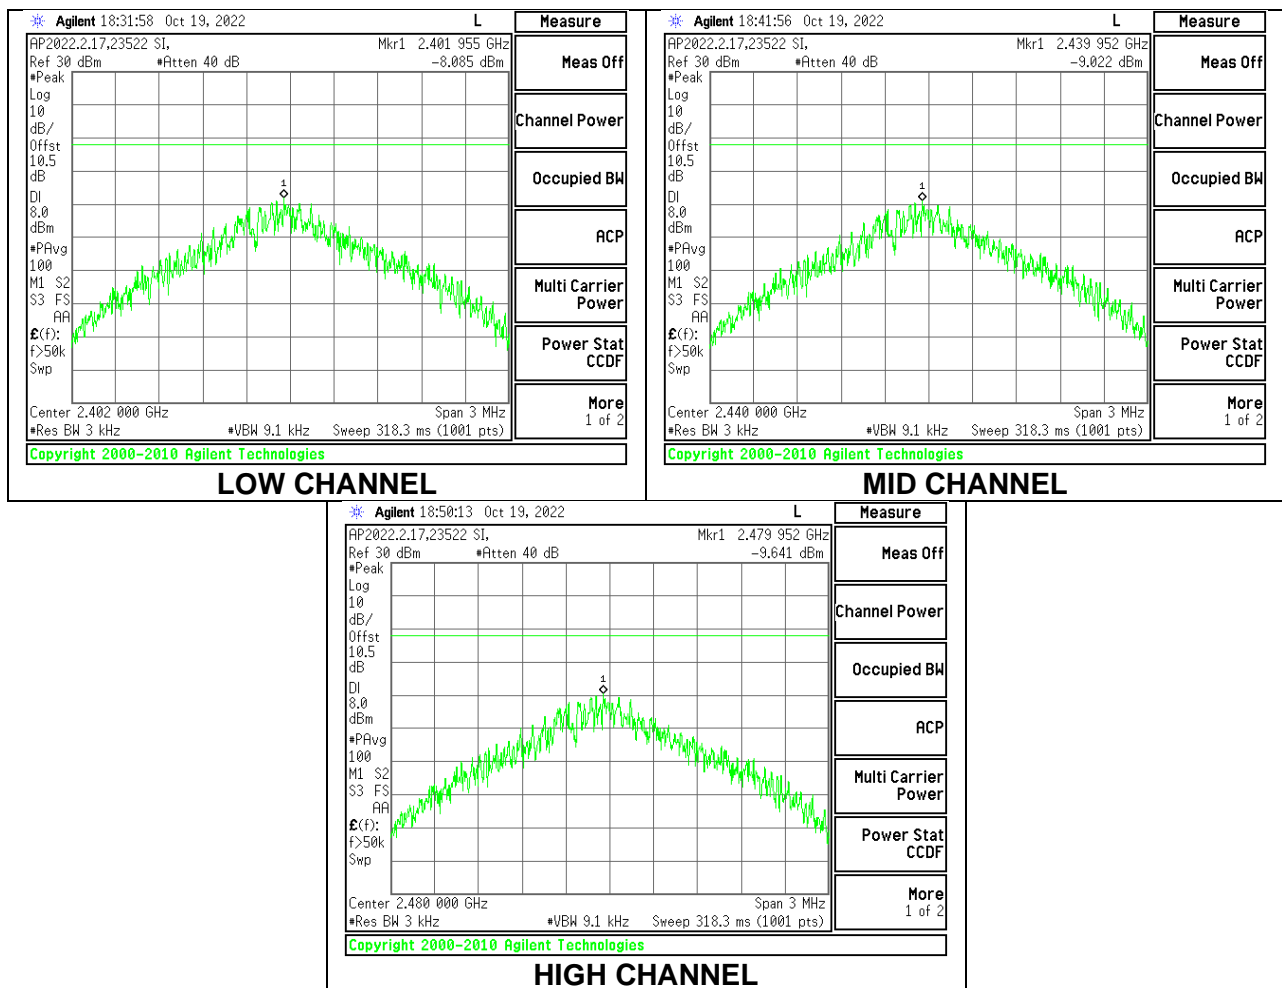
Agilent 18:31:58 Oct 19, 2022 L

AP2022.2.17,23522 SI, Mkr1 2.401 955 GHz
Ref 30 dBm #Atten 40 dB -8.085 dBm
#Peak
Log
10
dB/
Offst
10.5
dB
DI
8.0
dBm
#PAvg
100
M1 S2
S3 FS
AA
£(f):
f>50k
Swp

1

Center 2.402 000 GHz Span 3 MHz
#Res BW 3 kHz #VBW 9.1 kHz Sweep 318.3 ms (1001 pts)

Measure
Meas Off
Channel Power
Occupied BW
ACP
Multi Carrier Power
Power Stat CCDF
More 1 of 2

Copyright 2000-2010 Agilent Technologies

LOW CHANNEL

Agilent 18:41:56 Oct 19, 2022 L

AP2022.2.17,23522 SI, Mkr1 2.439 952 GHz
Ref 30 dBm #Atten 40 dB -9.022 dBm
#Peak
Log
10
dB/
Offst
10.5
dB
DI
8.0
dBm
#PAvg
100
M1 S2
S3 FS
AA
£(f):
f>50k
Swp

1

Center 2.440 000 GHz Span 3 MHz
#Res BW 3 kHz #VBW 9.1 kHz Sweep 318.3 ms (1001 pts)

Measure
Meas Off
Channel Power
Occupied BW
ACP
Multi Carrier Power
Power Stat CCDF
More 1 of 2

Copyright 2000-2010 Agilent Technologies

MID CHANNEL

Agilent 18:50:13 Oct 19, 2022 L

AP2022.2.17,23522 SI, Mkr1 2.479 952 GHz
Ref 30 dBm #Atten 40 dB -9.641 dBm
#Peak
Log
10
dB/
Offst
10.5
dB
DI
8.0
dBm
#PAvg
100
M1 S2
S3 FS
AA
£(f):
f>50k
Swp

1

Center 2.480 000 GHz Span 3 MHz
#Res BW 3 kHz #VBW 9.1 kHz Sweep 318.3 ms (1001 pts)

Measure
Meas Off
Channel Power
Occupied BW
ACP
Multi Carrier Power
Power Stat CCDF
More 1 of 2

Copyright 2000-2010 Agilent Technologies

HIGH CHANNEL